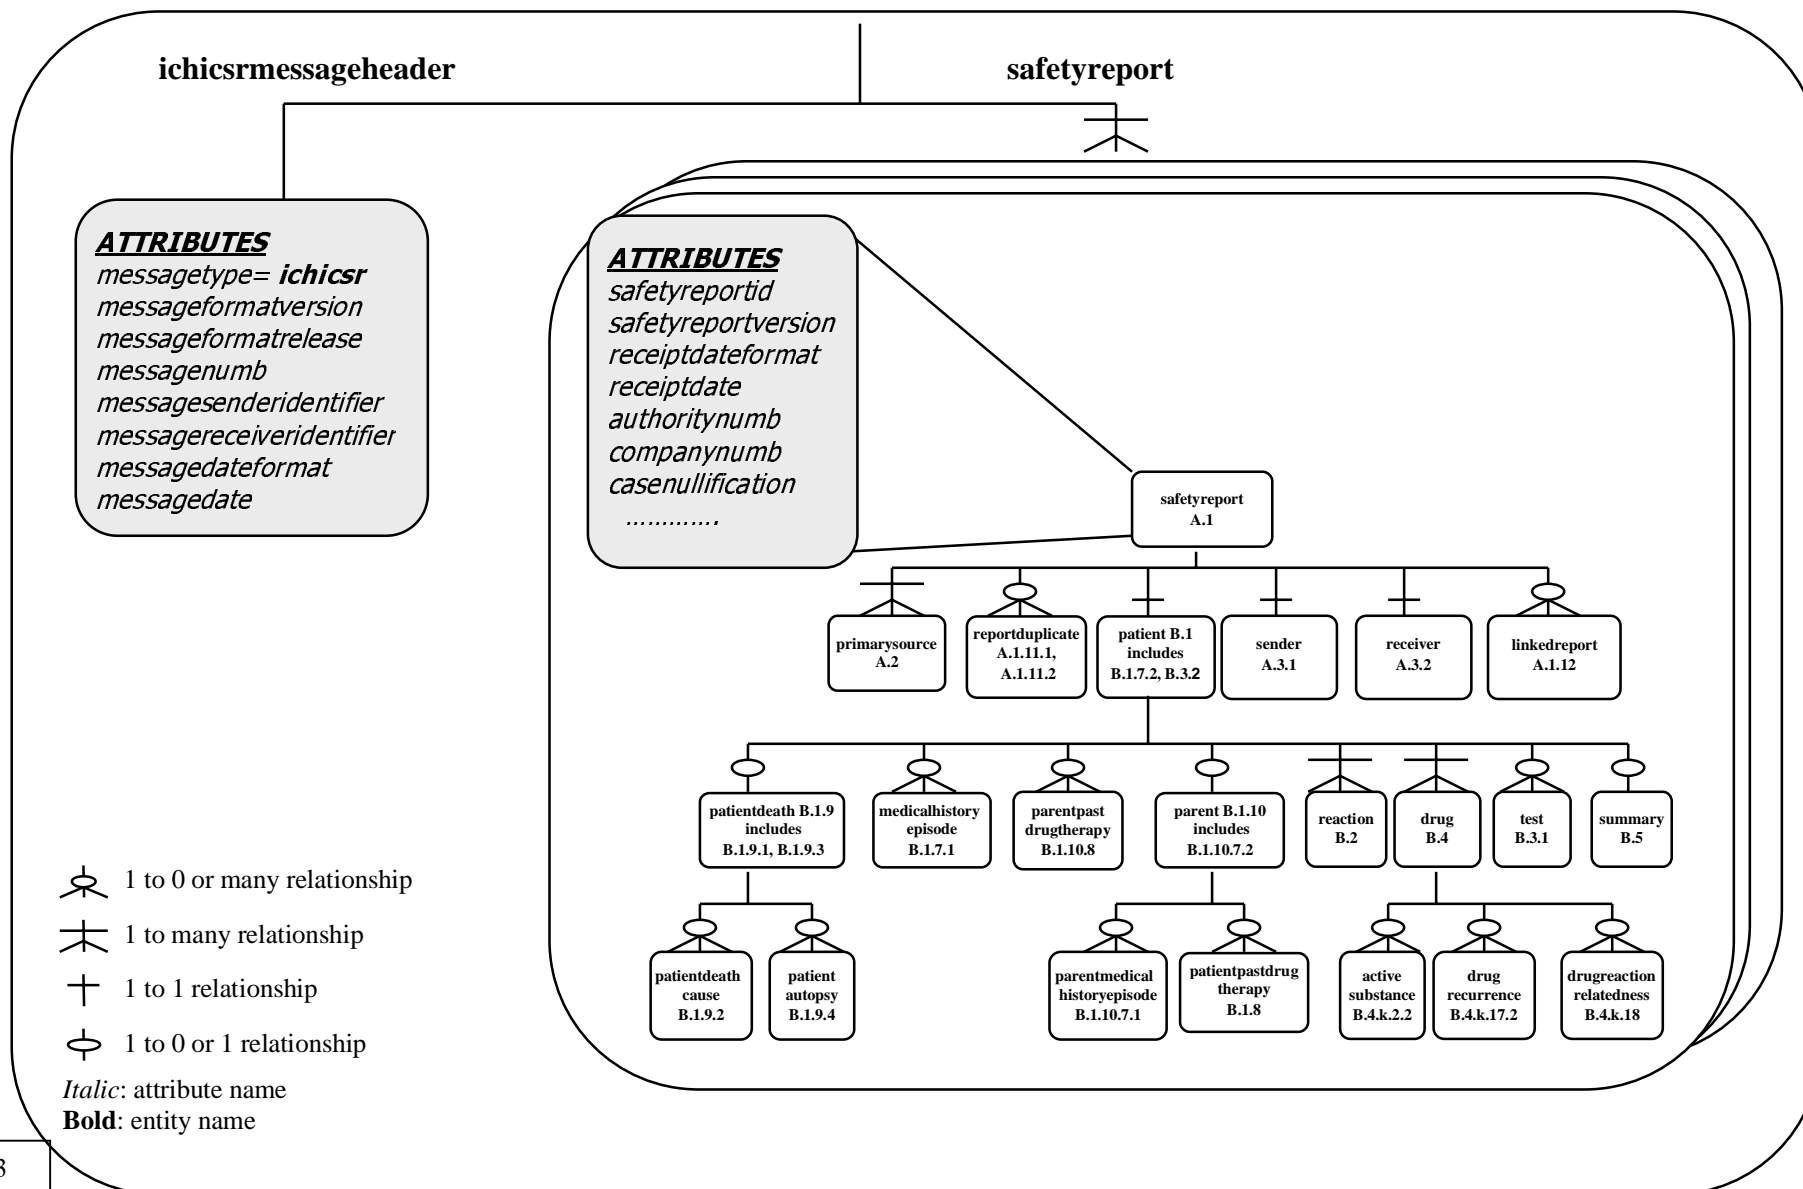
**ichicsrmessageheader**

**safetyreport**

***ATTRIBUTES***
*messagetype=* ***ichicsr***
*messageformatversion*
*messageformatrelease*
*messagenumb*
*messagesenderidentifier*
*messagereceiveridentifier*
*messagedateformat*
*messagedate*

***ATTRIBUTES***
*safetyreportid*
*safetyreportversion*
*receiptdateformat*
*receiptdate*
*authoritynumb*
*companynumb*
*casenullification*
………….

**safetyreport A.1**

**primarysource A.2**

**reportduplicate A.1.11.1, A.1.11.2**

**patient B.1 includes B.1.7.2, B.3.2**

**sender A.3.1**

**receiver A.3.2**

**linkedreport A.1.12**

**patientdeath B.1.9 includes B.1.9.1, B.1.9.3**

**medicalhistory episode B.1.7.1**

**parentpast drugtherapy B.1.10.8**

**parent B.1.10 includes B.1.10.7.2**

**reaction B.2**

**drug B.4**

**test B.3.1**

**summary B.5**

**patientdeath cause B.1.9.2**

**patient autopsy B.1.9.4**

**parentmedical historyepisode B.1.10.7.1**

**patientpastdrug therapy B.1.8**

**active substance B.4.k.2.2**

**drug recurrence B.4.k.17.2**

**drugreaction relatedness B.4.k.18**

1 to 0 or many relationship

1 to many relationship

1 to 1 relationship

1 to 0 or 1 relationship

*Italic*: attribute name
**Bold**: entity name

8